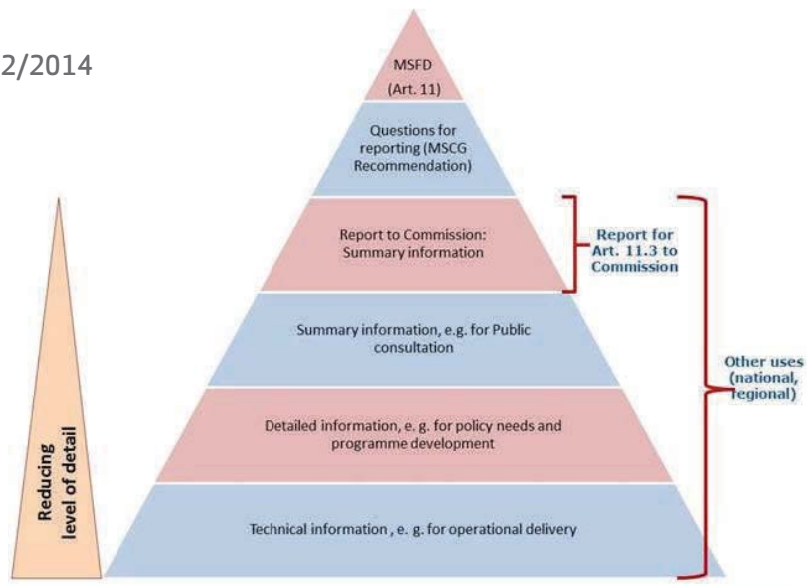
2/2014

MSFD
(Art. 11)

Questions for reporting (MSCG Recommendation)

Report to Commission: Summary information

Report for Art. 11.3 to Commission

Summary information, e.g. for Public consultation

Other uses (national, regional)

Detailed information, e. g. for policy needs and programme development

Technical information , e. g. for operational delivery

Reducing level of detail